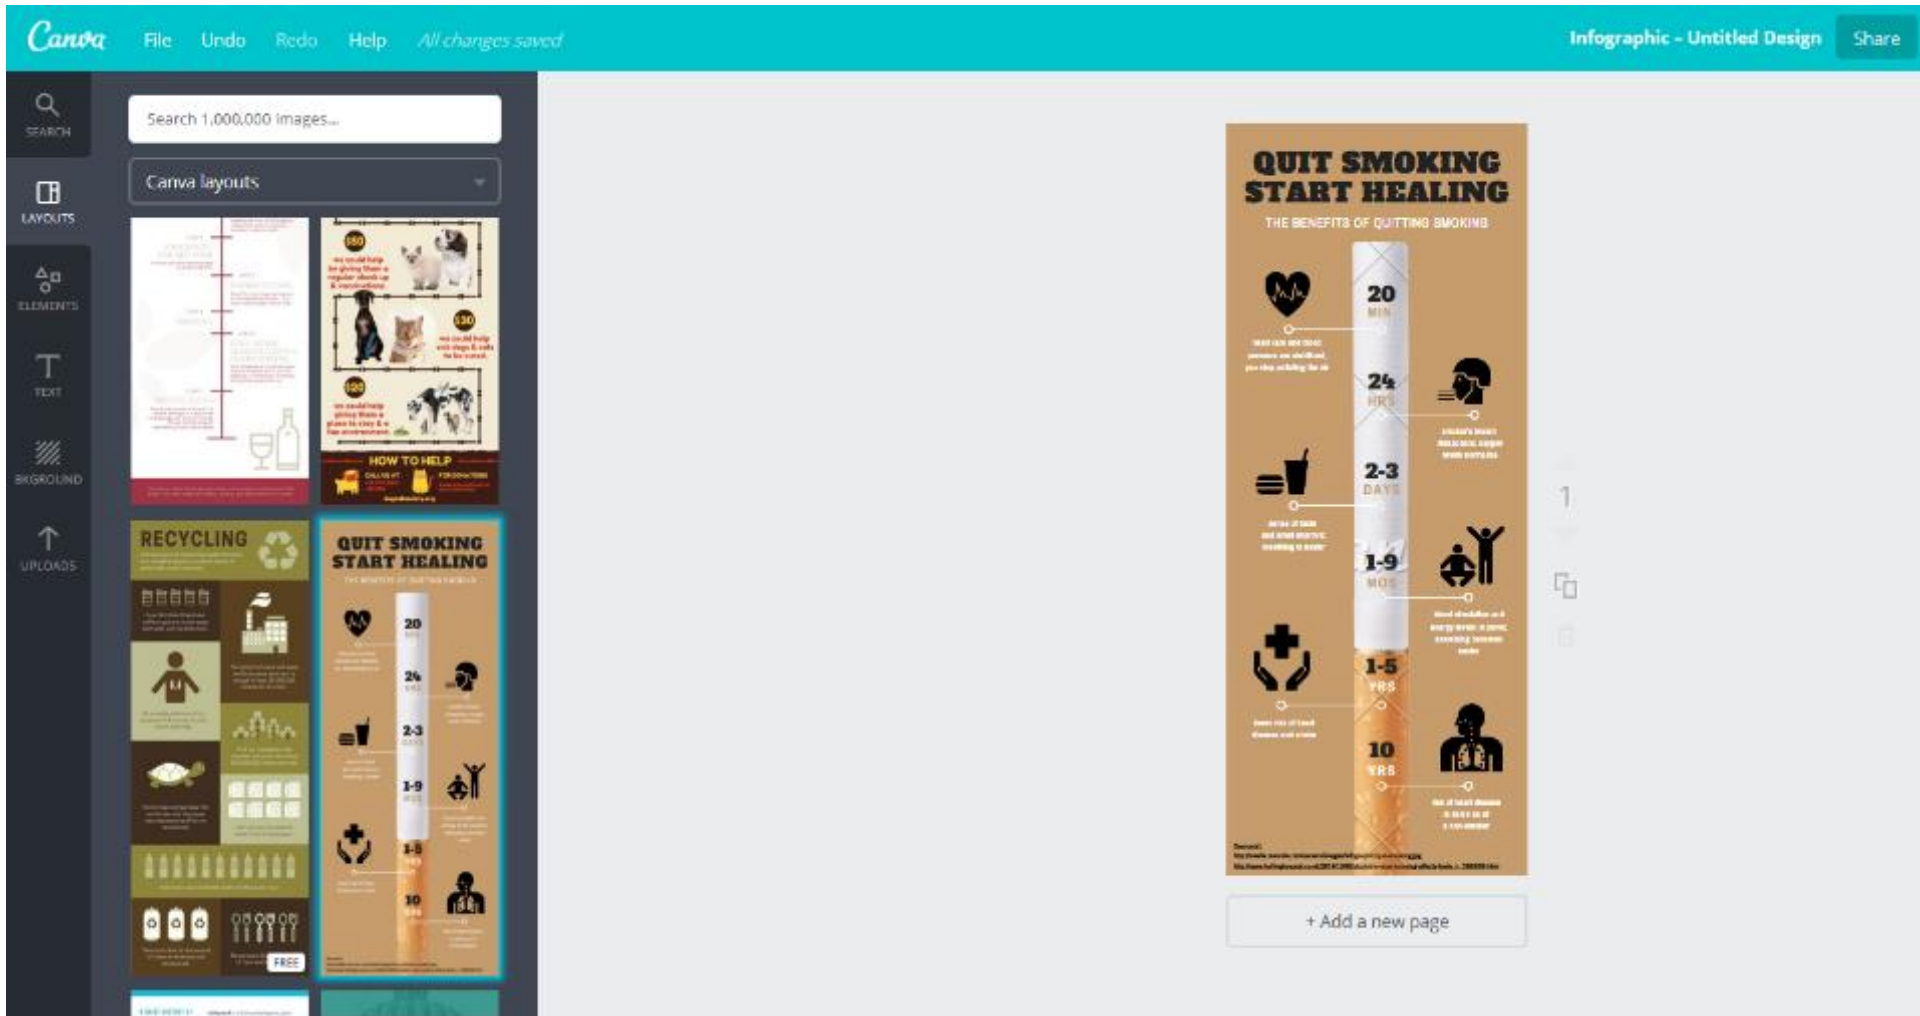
Canva File Undo Redo Help All changes saved

Infographic - Untitled Design Share

SEARCH

LAYOUTS

ELEMENTS

TEXT

BKGROUND

UPLOADS

Search 1,000,000 images...

Canva layouts

HOW TO HELP

RECYCLING

QUIT SMOKING START HEALING

FREE

QUIT SMOKING START HEALING

THE BENEFITS OF QUITTING SMOKING

20 MIN

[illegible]

24 HRS

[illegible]

2-3 DAYS

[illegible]

1-9 MOS

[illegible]

1-5 YRS

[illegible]

10 YRS

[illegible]

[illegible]

1

+ Add a new page